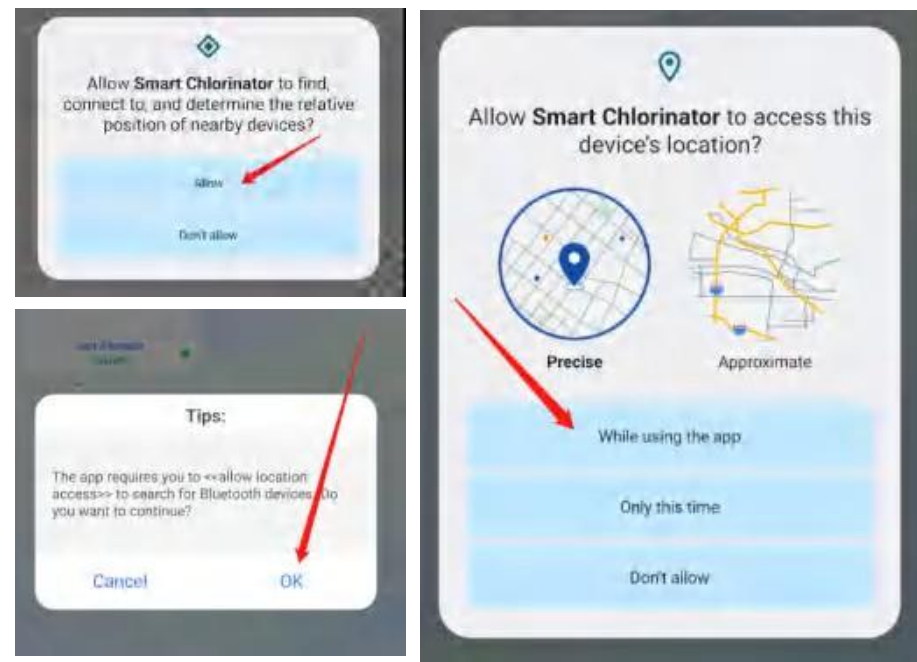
Allow **Smart Chlorinator** to find, connect to, and determine the relative position of nearby devices?

Allow

Don't allow

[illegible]

Tips:

The app requires you to <<allow location access>> to search for Bluetooth devices. Do you want to continue?

Cancel

OK

Allow **Smart Chlorinator** to access this device's location?

Precise

Approximate

While using the app

Only this time

Don't allow